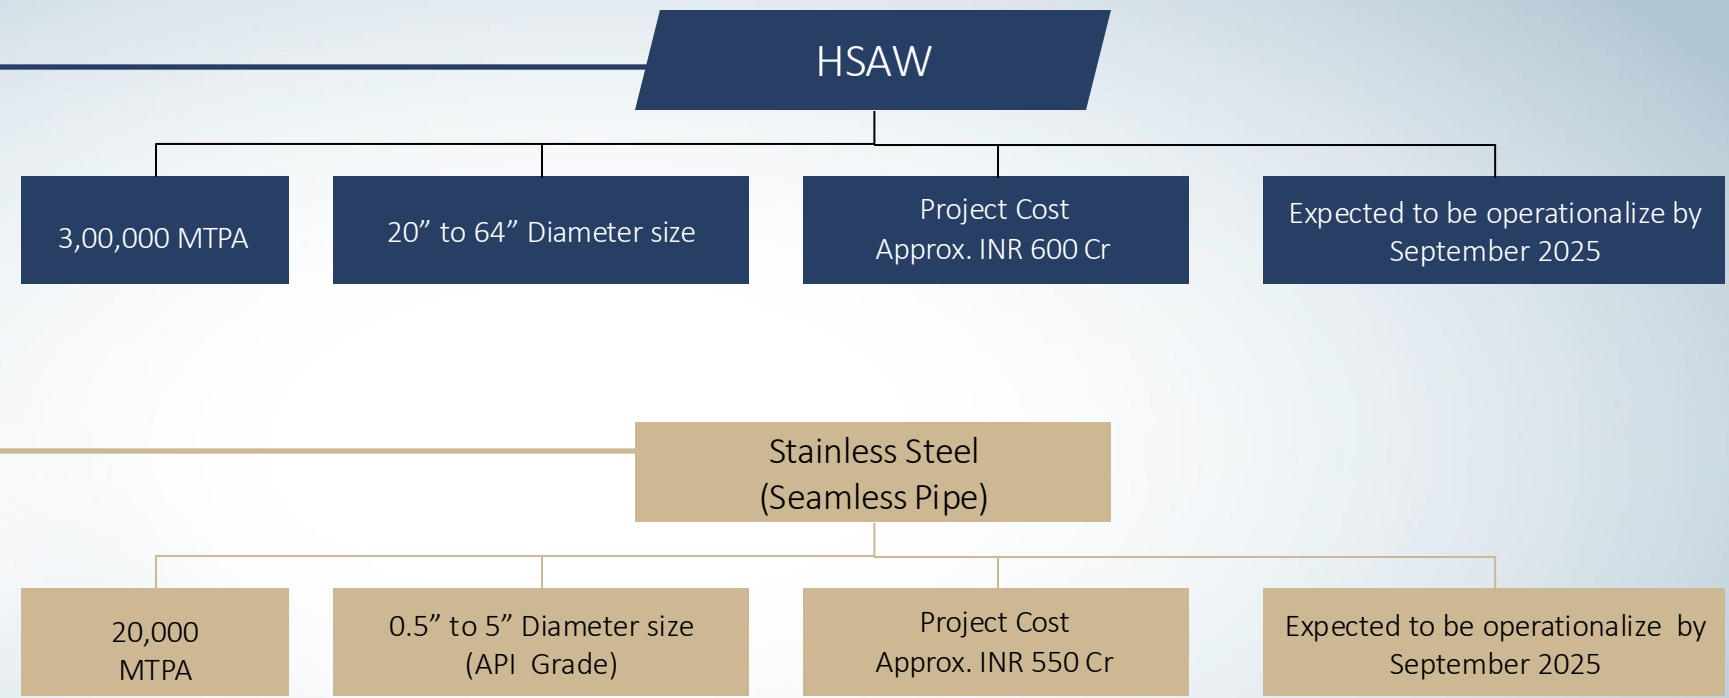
HSAW

3,00,000 MTPA

20” to 64” Diameter size

Project Cost
Approx. INR 600 Cr

Expected to be operationalize by September 2025

Stainless Steel
(Seamless Pipe)

20,000
MTPA

0.5” to 5” Diameter size
(API Grade)

Project Cost
Approx. INR 550 Cr

Expected to be operationalize by September 2025